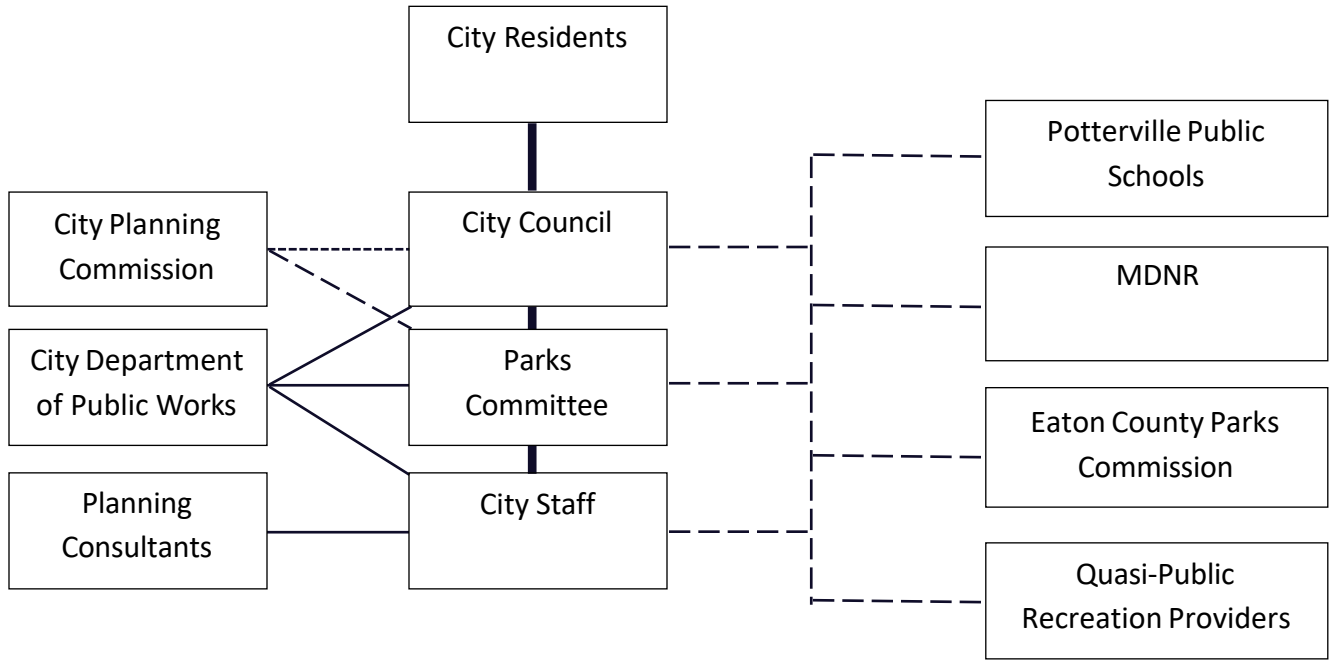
City Residents

City Planning Commission

City Council

Potterville Public Schools

MDNR

City Department of Public Works

Parks Committee

Eaton County Parks Commission

Planning Consultants

City Staff

Quasi-Public Recreation Providers